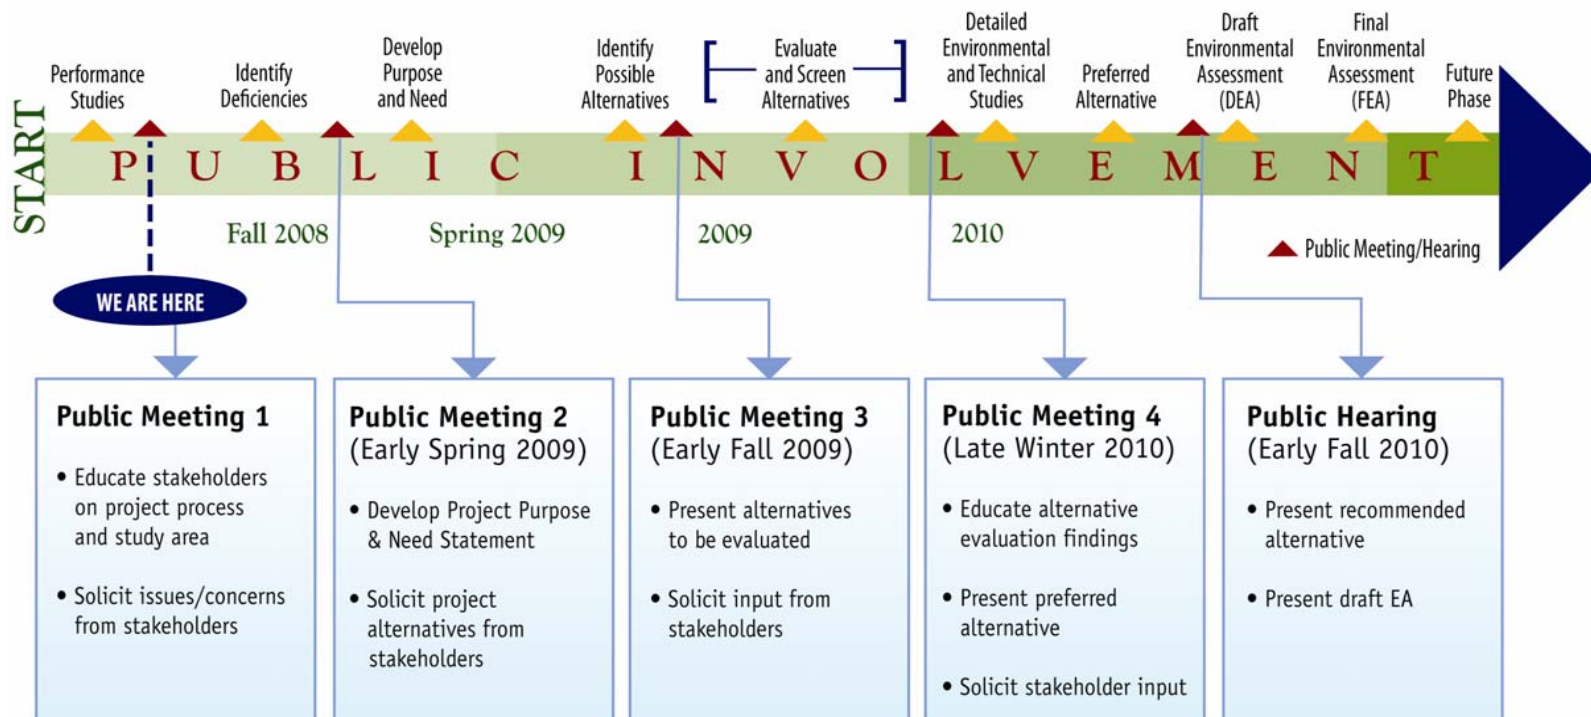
START

Performance Studies

Identify Deficiencies

Develop Purpose and Need

Identify Possible Alternatives

Evaluate and Screen Alternatives

Detailed Environmental and Technical Studies

Preferred Alternative

Draft Environmental Assessment (DEA)

Final Environmental Assessment (FEA)

Future Phase

P U B L I C I N V O L V E M E N T

Fall 2008

Spring 2009

2009

2010

Public Meeting/Hearing

WE ARE HERE

Public Meeting 1

• Educate stakeholders on project process and study area

• Solicit issues/concerns from stakeholders

Public Meeting 2
(Early Spring 2009)

• Develop Project Purpose & Need Statement

• Solicit project alternatives from stakeholders

Public Meeting 3
(Early Fall 2009)

• Present alternatives to be evaluated

• Solicit input from stakeholders

Public Meeting 4
(Late Winter 2010)

• Educate alternative evaluation findings

• Present preferred alternative

• Solicit stakeholder input

Public Hearing
(Early Fall 2010)

• Present recommended alternative

• Present draft EA